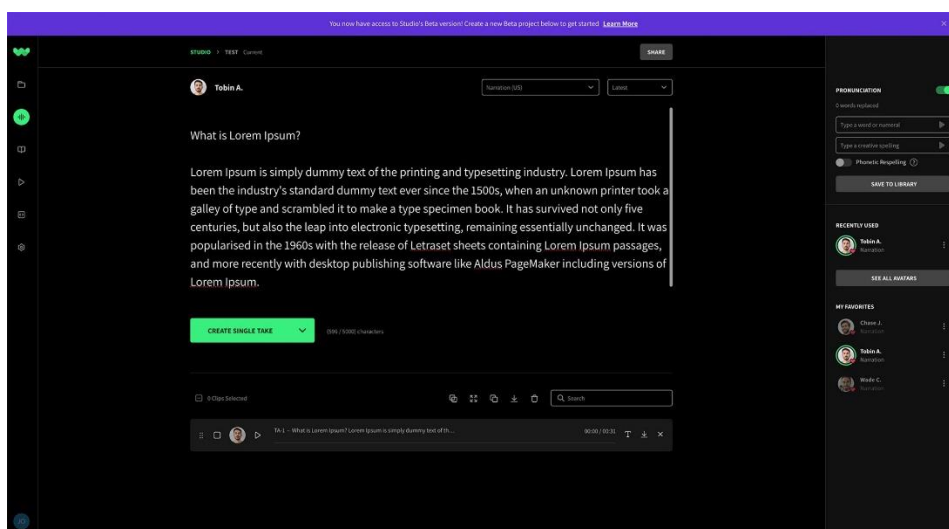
You now have access to Studio's Beta version! Create a new Beta project below to get started Learn More

STUDIO > TEST Current

SHARE

Tobin A.

Narration (US)

Latest

What is Lorem Ipsum?

Lorem Ipsum is simply dummy text of the printing and typesetting industry. Lorem Ipsum has been the industry's standard dummy text ever since the 1500s, when an unknown printer took a galley of type and scrambled it to make a type specimen book. It has survived not only five centuries, but also the leap into electronic typesetting, remaining essentially unchanged. It was popularised in the 1960s with the release of Letraset sheets containing Lorem Ipsum passages, and more recently with desktop publishing software like Aldus PageMaker including versions of Lorem Ipsum.

CREATE SINGLE TAKE

(586 / 5000) characters

0 Clips Selected

Search

TA-1 - What is Lorem Ipsum? Lorem Ipsum is simply dummy text of th...

00:00 / 00:31

PRONUNCIATION

0 words replaced

Type a word or numeral

Type a creative spelling

Phonetic Respelling

SAVE TO LIBRARY

RECENTLY USED

Tobin A.
Narration

SEE ALL AVATARS

MY FAVORITES

Chase J.
Narration

Tobin A.
Narration

Wade C.
Narration

JO